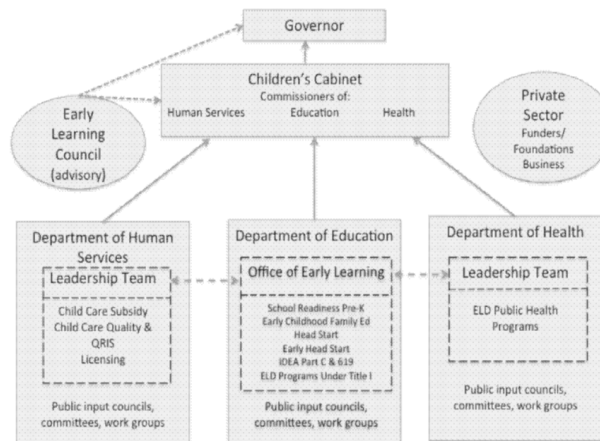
Governor

Children's Cabinet
Commissioners of:
Human Services Education Health

Early Learning Council (advisory)

Private Sector
Funders/ Foundations Business

Department of Human Services

Leadership Team

Child Care Subsidy
Child Care Quality & QRIS
Licensing

Public input councils, committees, work groups

Department of Education

Office of Early Learning

School Readiness Pre-K
Early Childhood Family Ed
Head Start
Early Head Start
IDEA Part C & 619
ELD Programs Under Title I

Public input councils, committees, work groups

Department of Health

Leadership Team

ELD Public Health Programs

Public input councils, committees, work groups